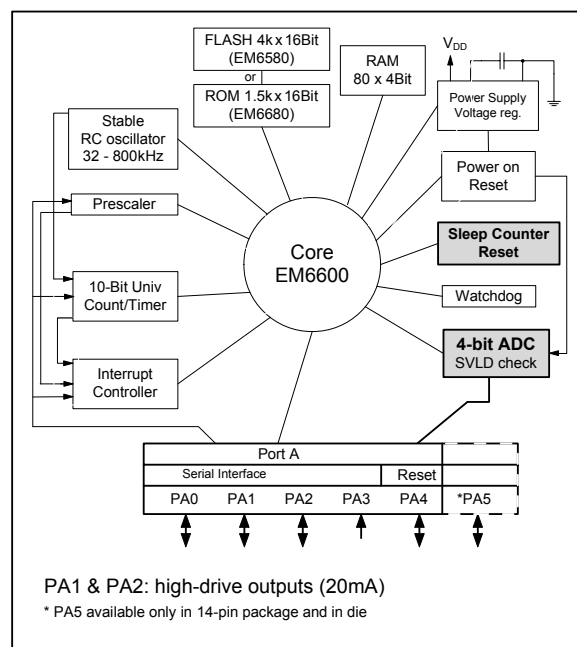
FLASH 4k x 16Bit
(EM6580)
or
ROM 1.5k x 16Bit
(EM6680)

RAM
80 x 4Bit

$V_{DD}$

Power Supply
Voltage reg.

Stable
RC oscillator
32 - 800kHz

Power on
Reset

Prescaler

Core
EM6600

Sleep Counter
Reset

10-Bit Univ
Count/Timer

Watchdog

Interrupt
Controller

4-bit ADC
SVLD check

Port A
Serial Interface
Reset
PA0 PA1 PA2 PA3 PA4 *PA5

PA1 & PA2: high-drive outputs (20mA)
* PA5 available only in 14-pin package and in die